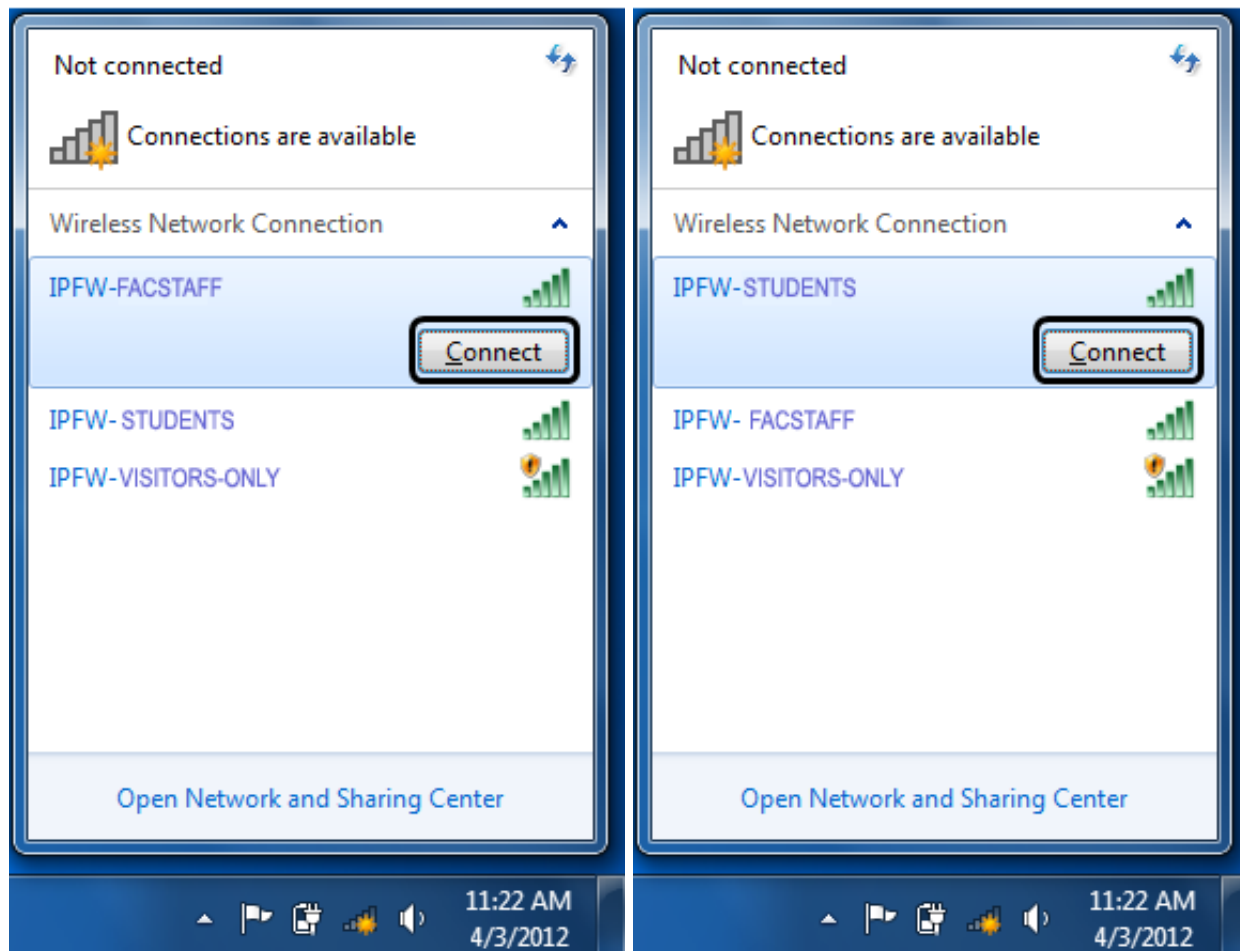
Not connected

Connections are available

Wireless Network Connection

IPFW-FACSTAFF

Connect

IPFW- STUDENTS

IPFW-VISITORS-ONLY

Open Network and Sharing Center

11:22 AM
4/3/2012

Not connected

Connections are available

Wireless Network Connection

IPFW-STUDENTS

Connect

IPFW- FACSTAFF

IPFW-VISITORS-ONLY

Open Network and Sharing Center

11:22 AM
4/3/2012